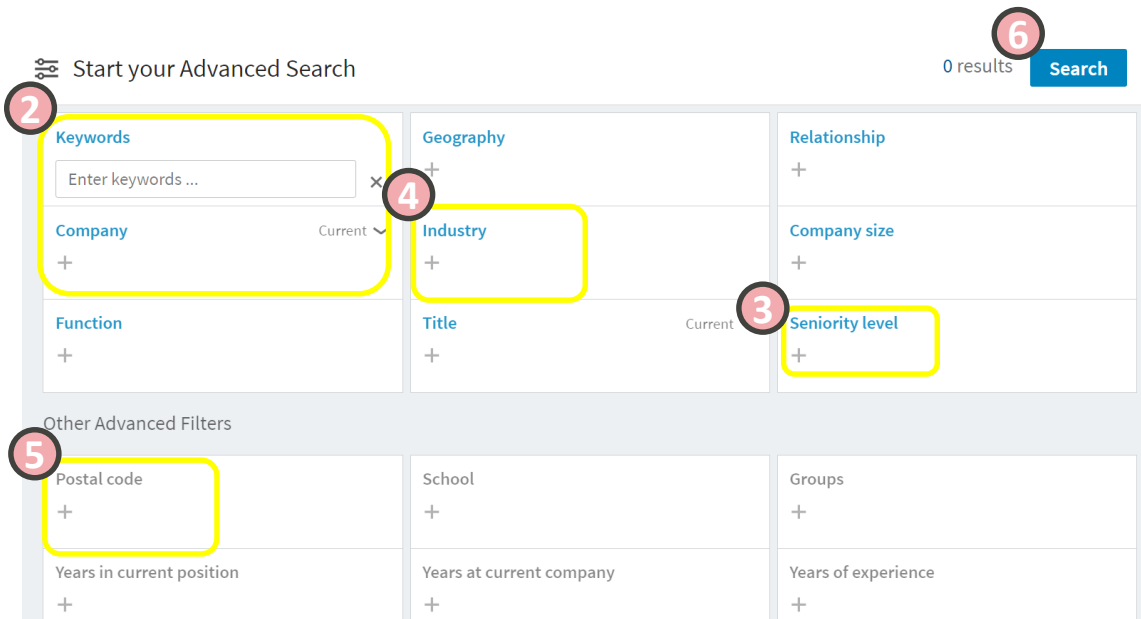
Start your Advanced Search

6

0 results Search

2

Keywords

Enter keywords ...

×

4

Company Current

+

Geography

+

Industry

+

Relationship

+

Company size

+

Function

+

Title Current

+

3

Seniority level

+

Other Advanced Filters

5

Postal code

+

School

+

Groups

+

Years in current position

+

Years at current company

+

Years of experience

+